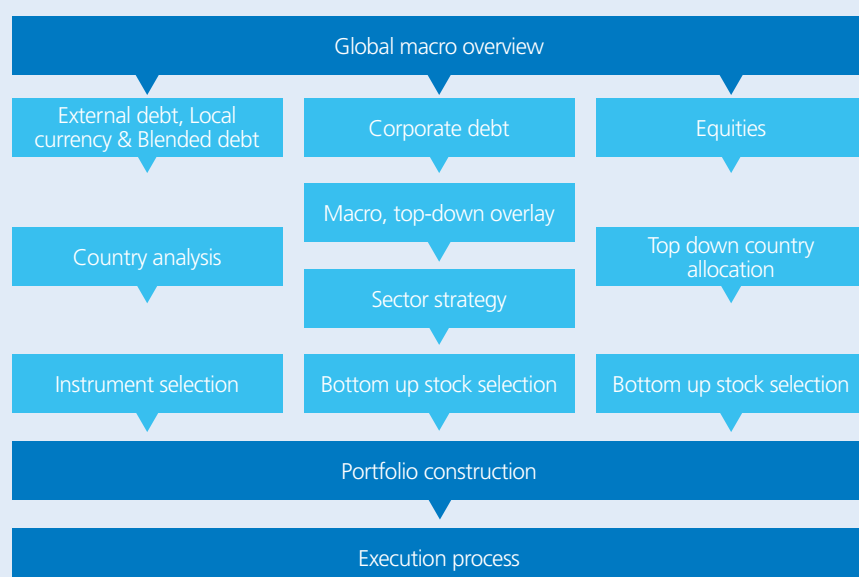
Global macro overview

External debt, Local currency & Blended debt

Corporate debt

Equities

Macro, top-down overlay

Country analysis

Top down country allocation

Sector strategy

Instrument selection

Bottom up stock selection

Bottom up stock selection

Portfolio construction

Execution process